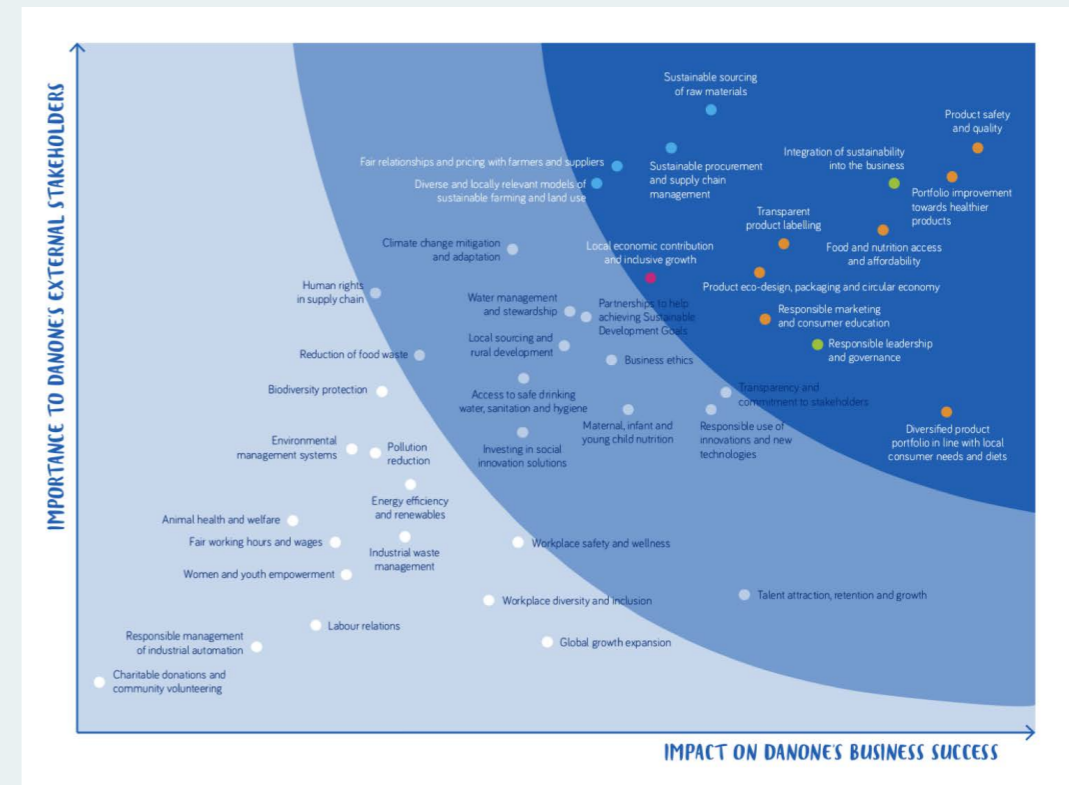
IMPORTANCE TO DANONE'S EXTERNAL STAKEHOLDERS

Sustainable sourcing of raw materials

Product safety and quality

Integration of sustainability into the business

Fair relationships and pricing with farmers and suppliers

Sustainable procurement and supply chain management

Diverse and locally relevant models of sustainable farming and land use

Portfolio improvement towards healthier products

Transparent product labelling

Climate change mitigation and adaptation

Local economic contribution and inclusive growth

Food and nutrition access and affordability

Product eco-design, packaging and circular economy

Human rights in supply chain

Water management and stewardship

Partnerships to help achieving Sustainable Development Goals

Responsible marketing and consumer education

Local sourcing and rural development

Responsible leadership and governance

Reduction of food waste

Business ethics

Biodiversity protection

Access to safe drinking water, sanitation and hygiene

Transparency and commitment to stakeholders

Maternal, infant and young child nutrition

Responsible use of innovations and new technologies

Diversified product portfolio in line with local consumer needs and diets

Environmental management systems

Pollution reduction

Investing in social innovation solutions

Energy efficiency and renewables

Animal health and welfare

Fair working hours and wages

Industrial waste management

Workplace safety and wellness

Women and youth empowerment

Talent attraction, retention and growth

Workplace diversity and inclusion

Labour relations

Responsible management of industrial automation

Global growth expansion

Charitable donations and community volunteering

IMPACT ON DANONE'S BUSINESS SUCCESS